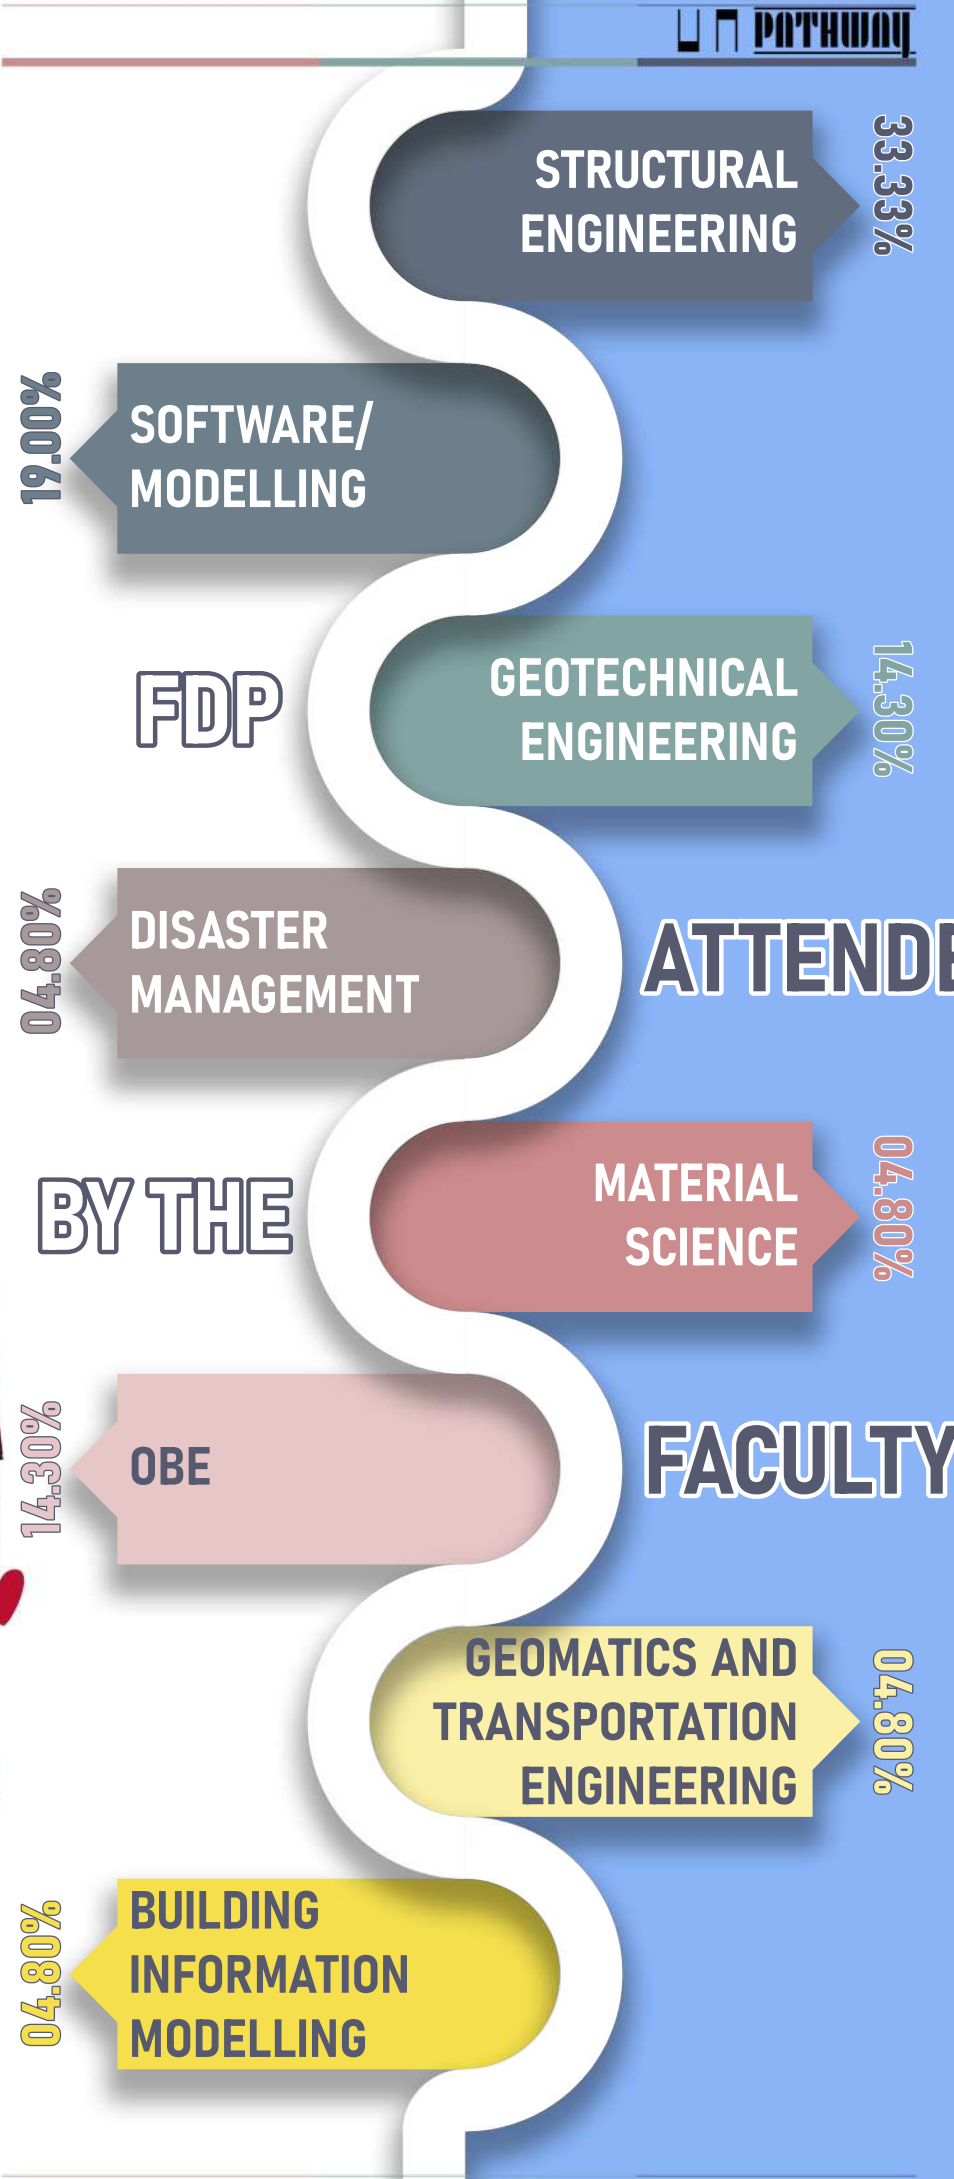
U Π PATHWAY

STRUCTURAL ENGINEERING

33.33%

19.00%

SOFTWARE/ MODELLING

FDP

GEOTECHNICAL ENGINEERING

14.30%

04.80%

DISASTER MANAGEMENT

ATTENDE

BY THE

MATERIAL SCIENCE

04.80%

14.30%

OBE

FACULTY

GEOMATICS AND TRANSPORTATION ENGINEERING

04.80%

04.80%

BUILDING INFORMATION MODELLING